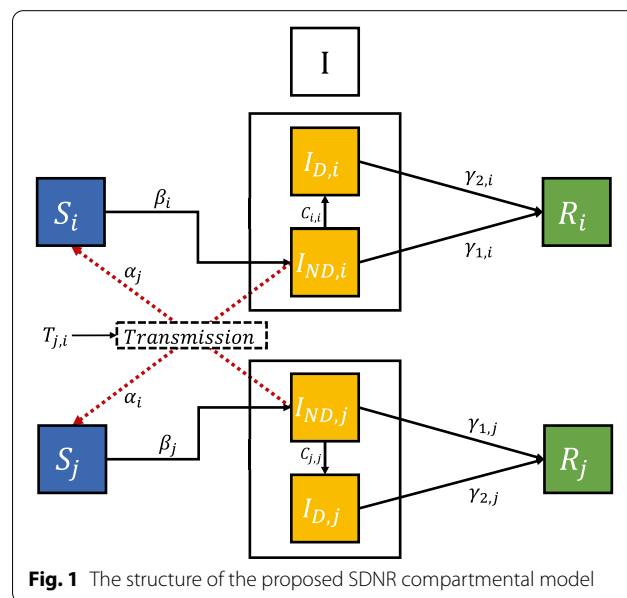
I

$I_{D,i}$

$S_i$

$\beta_i$

$C_{i,i}$

$\gamma_{2,i}$

$R_i$

$\gamma_{1,i}$

$\alpha_j$

$I_{ND,i}$

$T_{j,i}$

$Transmission$

$\alpha_i$

$I_{ND,j}$

$\gamma_{1,j}$

$S_j$

$\beta_j$

$C_{j,j}$

$R_j$

$I_{D,j}$

$\gamma_{2,j}$

**Fig. 1** The structure of the proposed SDNR compartmental model